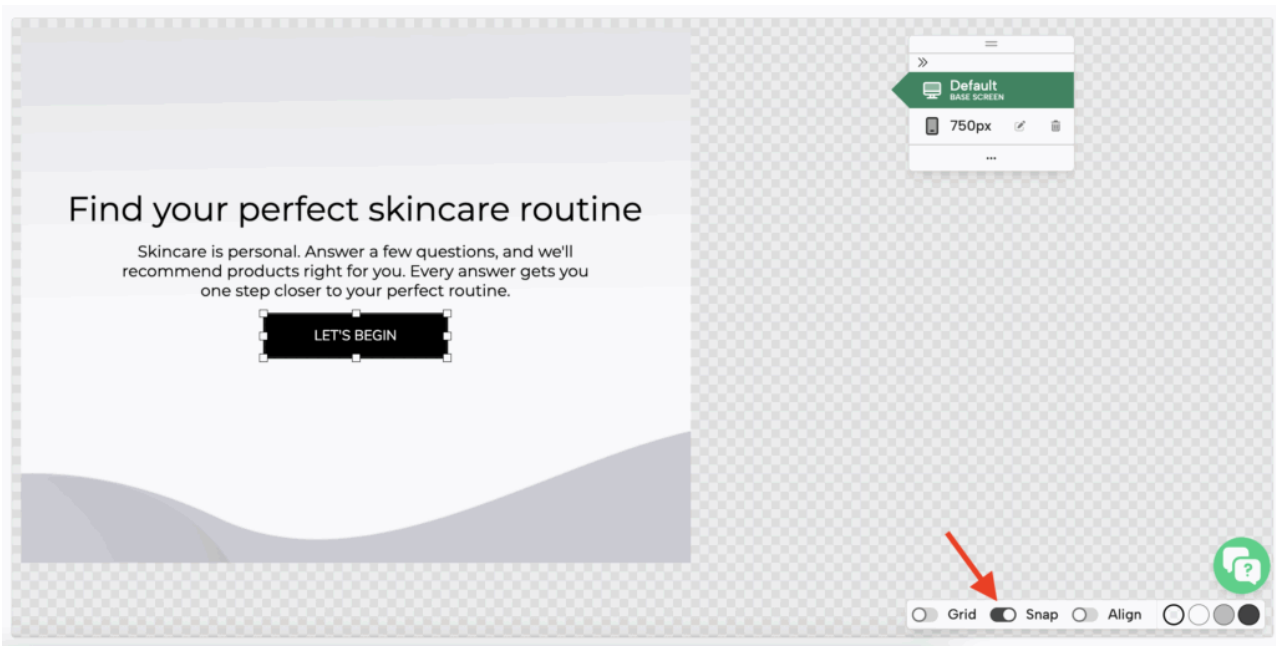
Find your perfect skincare routine

Skincare is personal. Answer a few questions, and we'll recommend products right for you. Every answer gets you one step closer to your perfect routine.

LET'S BEGIN

Default
BASE SCREEN

750px

Grid Snap Align